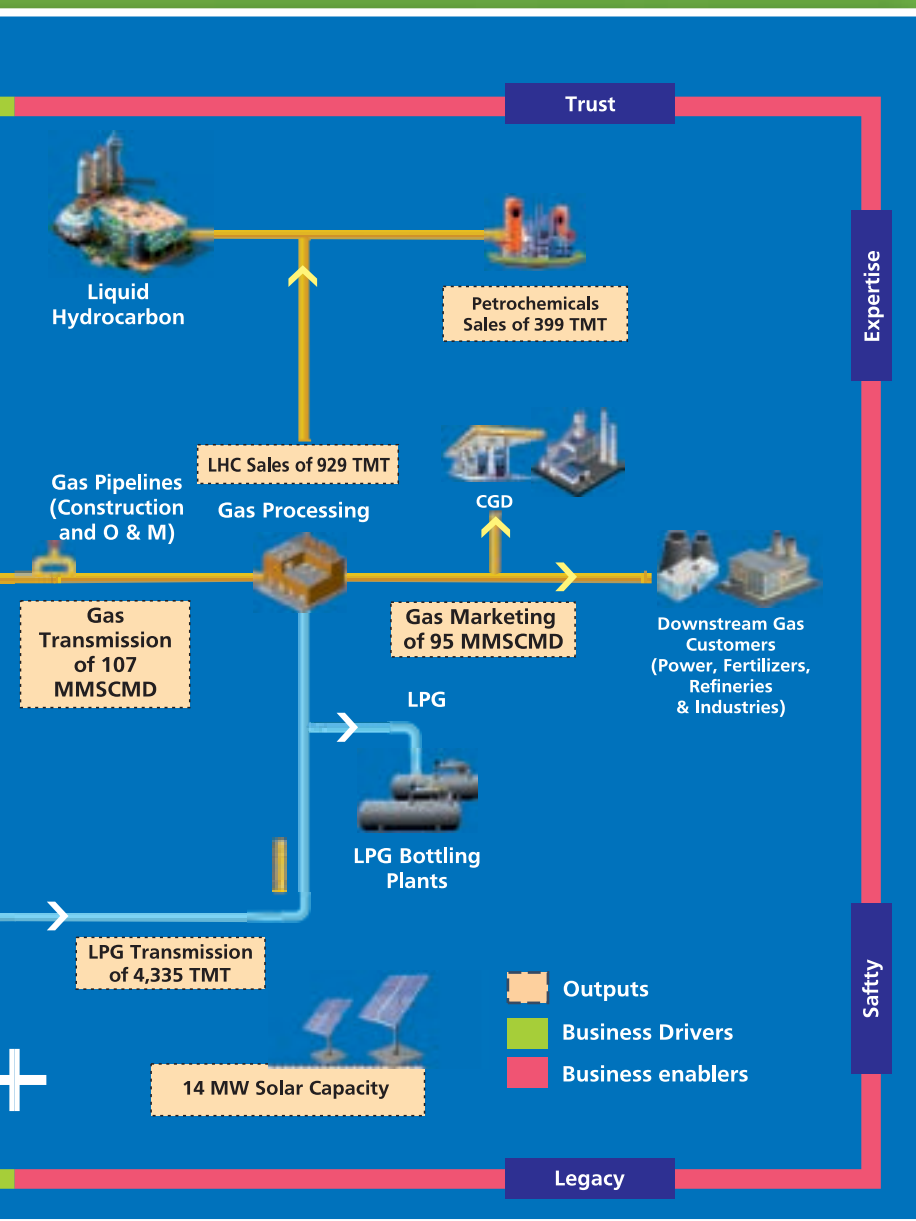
Trust

Expertise

Liquid Hydrocarbon

Petrochemicals Sales of 399 TMT

LHC Sales of 929 TMT

Gas Pipelines (Construction and O & M)

Gas Processing

CGD

Gas Transmission of 107 MMSCMD

Gas Marketing of 95 MMSCMD

Downstream Gas Customers (Power, Fertilizers, Refineries & Industries)

LPG

LPG Bottling Plants

LPG Transmission of 4,335 TMT

Outputs

Business Drivers

Business enablers

Saftty

14 MW Solar Capacity

Legacy